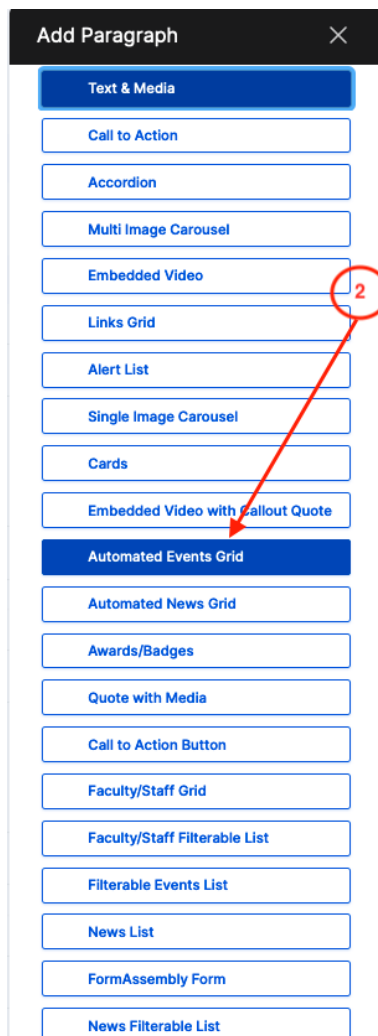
Add Paragraph

×

Text & Media

Call to Action

Accordion

Multi Image Carousel

Embedded Video

2

Links Grid

Alert List

Single Image Carousel

Cards

Embedded Video with Callout Quote

Automated Events Grid

Automated News Grid

Awards/Badges

Quote with Media

Call to Action Button

Faculty/Staff Grid

Faculty/Staff Filterable List

Filterable Events List

News List

FormAssembly Form

News Filterable List